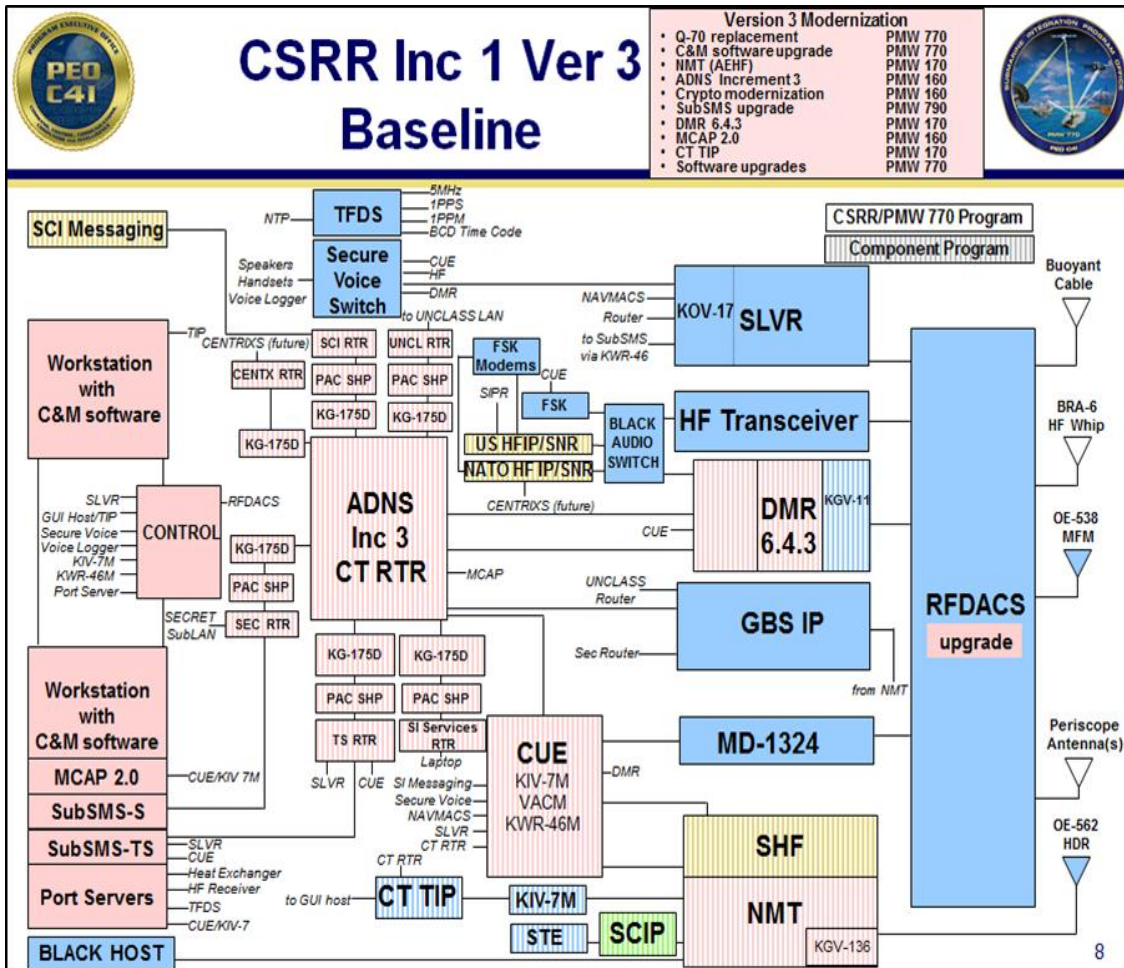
PROGRAM EXECUTIVE OFFICE
PEO C4I

CSRR Inc 1 Ver 3 Baseline

Version 3 Modernization

| | |
|---|---|
| • Q-70 replacement | PMW 770 |
| • C&M software upgrade | PMW 770 |
| • NMT (AEHF) | PMW 170 |
| • ADNS Increment 3 | PMW 160 |
| • Crypto modernization | PMW 160 |
| • SubSMS upgrade | PMW 790 |
| • DMR 6.4.3 | PMW 170 |
| • MCAP 2.0 | PMW 160 |
| • CT TIP | PMW 170 |
| • Software upgrades | PMW 770 |

SUBMARINE INTEGRATION PROGRAM OFFICE
PMW 770
PEO C4I

CSRR/PMW 770 Program
Component Program

SCI Messaging
NTP
TFDS
5MHz
1PPS
1PPM
BCD Time Code
Speakers
Handsets
Voice Logger
Secure Voice Switch
CUE
HF
DMR
to UNCLASS LAN
NAVMACS
Router
to SubSMS via KWR-46
KOV-17
SLVR
Buoyant Cable
TIP
CENTRIXS (future)
SCI RTR
UNCL RTR
CENTX RTR
PAC SHP
PAC SHP
KG-175D
KG-175D
FSK Modems
CUE
SIPR
FSK
BLACK AUDIO SWITCH
HF Transceiver
BRA-6 HF Whip
US HFIP/SNR
NATO HF IP/SNR
Workstation with C&M software
KG-175D
SLVR
GUI Host/TIP
Secure Voice
Voice Logger
KIV-7M
KWR-46M
Port Server
CONTROL
RFDACS
ADNS Inc 3 CT RTR
CENTRIXS (future)
CUE
DMR 6.4.3
KGV-11
OE-538 MFM
KG-175D
PAC SHP
MCAP
SECRET SubLAN
SEC RTR
UNCLASS Router
GBS IP
Sec Router
from NMT
RFDACS
upgrade
KG-175D
KG-175D
PAC SHP
PAC SHP
Workstation with C&M software
TS RTR
SI Services RTR
Laptop
CUE
KIV-7M
VACM
KWR-46M
DMR
MD-1324
Periscope Antenna(s)
MCAP 2.0
CUE/KIV 7M
SLVR
CUE
SI Messaging
Secure Voice
NAVMACS
SLVR
CT RTR
SubSMS-S
SHF
OE-562 HDR
SubSMS-TS
SLVR
CUE
Heat Exchanger
HF Receiver
TFDS
CUE/KIV-7
Port Servers
CT RTR
to GUI host
CT TIP
KIV-7M
STE
SCIP
NMT
KGV-136
BLACK HOST
8